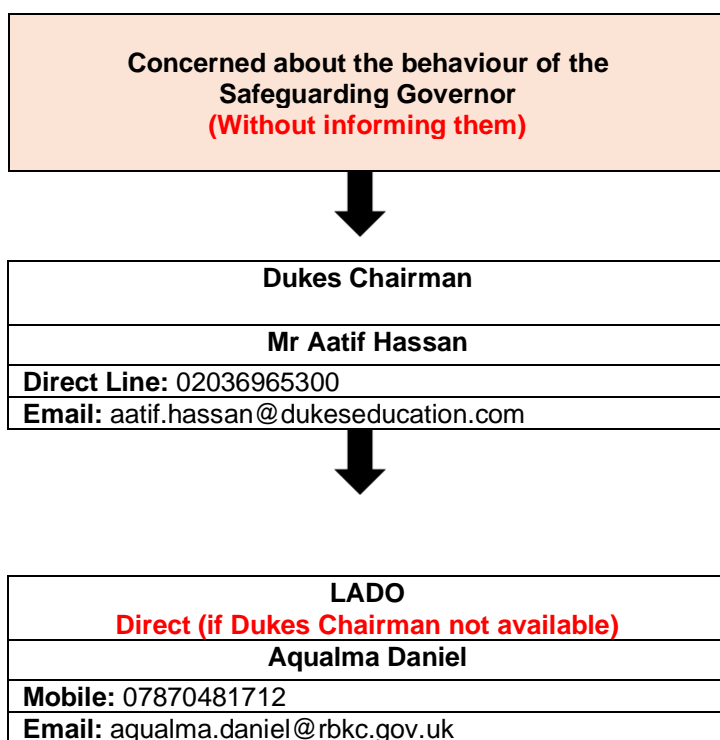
Concerned about the behaviour of the Safeguarding Governor
(Without informing them)

| Dukes Chairman |
|---|
| Mr Aatif Hassan |
| Direct Line: 02036965300 |
| Email: aatif.hassan@dukeseducation.com |

| LADO<br>Direct (if Dukes Chairman not available) |
|---|
| Aqualma Daniel |
| Mobile: 07870481712 |
| Email: aqualma.daniel@rbkc.gov.uk |